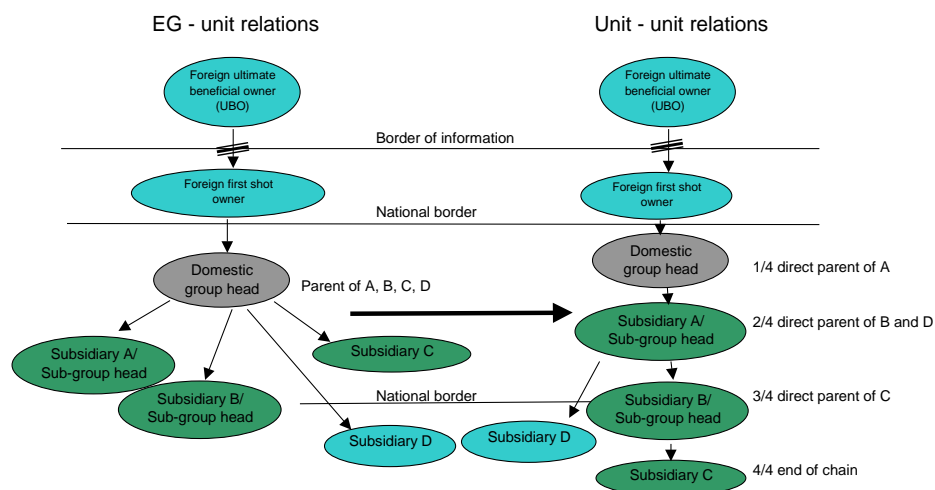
EG - unit relations

Unit - unit relations

Foreign ultimate beneficial owner (UBO)

Foreign ultimate beneficial owner (UBO)

Border of information

Foreign first shot owner

Foreign first shot owner

National border

Domestic group head

Parent of A, B, C, D

Domestic group head

1/4 direct parent of A

Subsidiary A/ Sub-group head

2/4 direct parent of B and D

Subsidiary C

Subsidiary A/ Sub-group head

Subsidiary B/ Sub-group head

National border

Subsidiary B/ Sub-group head

3/4 direct parent of C

Subsidiary D

Subsidiary D

Subsidiary C

4/4 end of chain